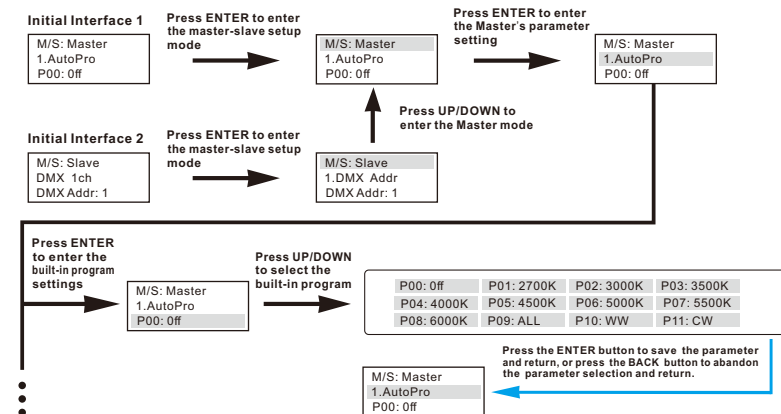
Initial Interface 1

M/S: Master
1.AutoPro
P00: 0ff

Press ENTER to enter the master-slave setup mode

M/S: Master
1.AutoPro
P00: 0ff

Press ENTER to enter the Master's parameter setting

M/S: Master
1.AutoPro
P00: 0ff

Press UP/DOWN to enter the Master mode

Initial Interface 2

M/S: Slave
DMX 1ch
DMX Addr: 1

Press ENTER to enter the master-slave setup mode

M/S: Slave
1.DMX Addr
DMX Addr: 1

Press ENTER to enter the built-in program settings

M/S: Master
1.AutoPro
P00: 0ff

Press UP/DOWN to select the built-in program

| P00: 0ff | P01: 2700K | P02: 3000K | P03: 3500K |
|---|---|---|---|
| P04: 4000K | P05: 4500K | P06: 5000K | P07: 5500K |
| P08: 6000K | P09: ALL | P10: WW | P11: CW |

Press the ENTER button to save the parameter and return, or press the BACK button to abandon the parameter selection and return.

M/S: Master
1.AutoPro
P00: 0ff